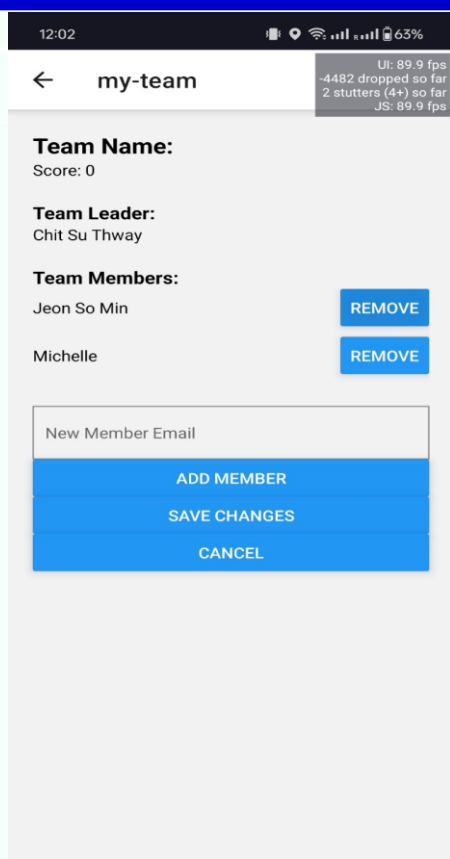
12:02 63%

← my-team

UI: 89.9 fps
-4482 dropped so far
2 stutters (4+) so far
JS: 89.9 fps

Team Name:
Score: 0

Team Leader:
Chit Su Thway

Team Members:
Jeon So Min REMOVE
Michelle REMOVE

New Member Email

ADD MEMBER
SAVE CHANGES
CANCEL